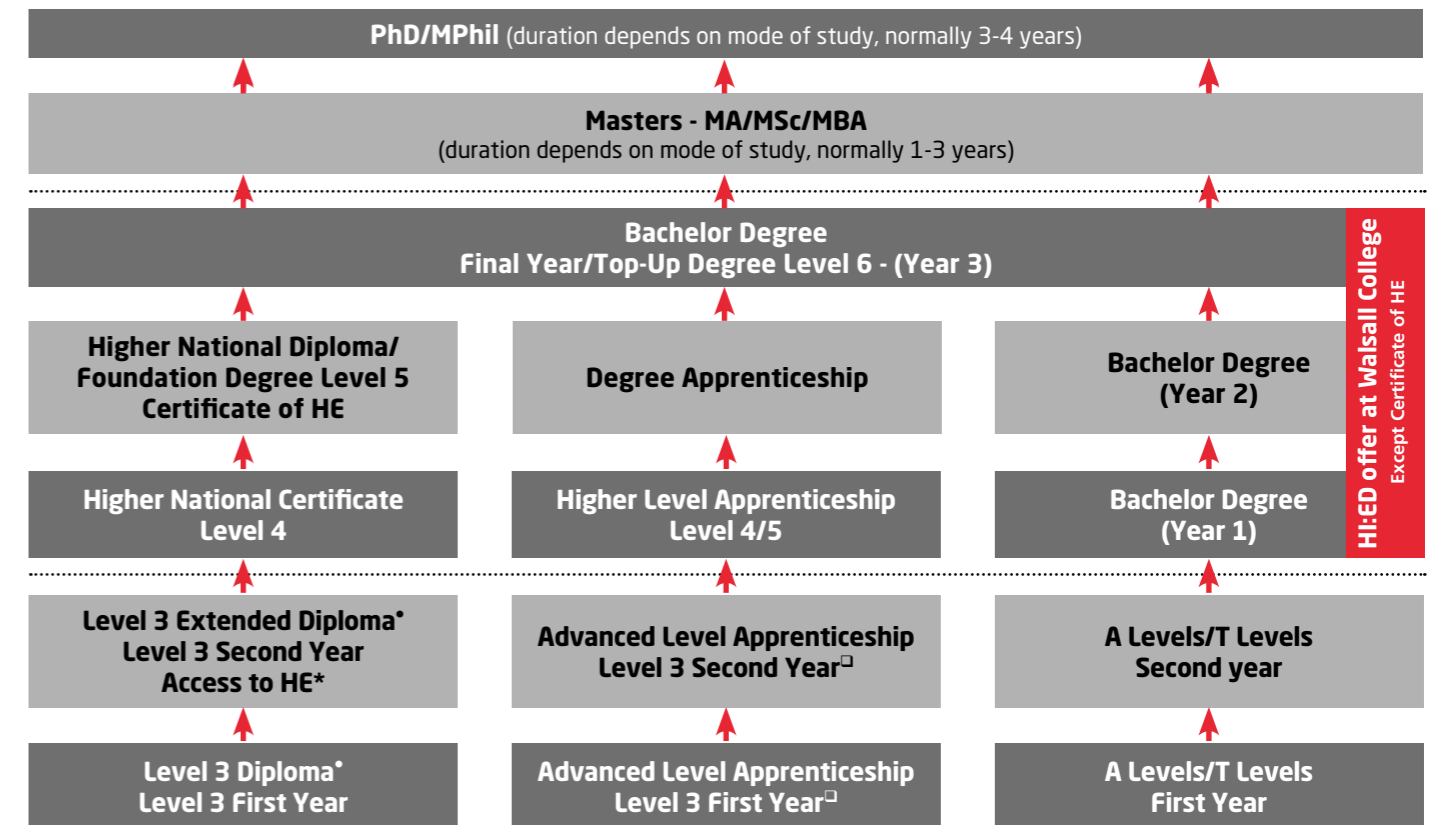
**PhD/MPhil** (duration depends on mode of study, normally 3-4 years)

**Masters - MA/MSc/MBA**
(duration depends on mode of study, normally 1-3 years)

**Bachelor Degree**
**Final Year/Top-Up Degree Level 6 - (Year 3)**

HI:ED offer at Walsall College
Except Certificate of HE

Higher National Diploma/ Foundation Degree Level 5 Certificate of HE

Degree Apprenticeship

Bachelor Degree (Year 2)

Higher National Certificate Level 4

Higher Level Apprenticeship Level 4/5

Bachelor Degree (Year 1)

Level 3 Extended Diploma• Level 3 Second Year Access to HE*

Advanced Level Apprenticeship Level 3 Second Year❑

A Levels/T Levels Second year

Level 3 Diploma• Level 3 First Year

Advanced Level Apprenticeship Level 3 First Year❑

A Levels/T Levels First Year